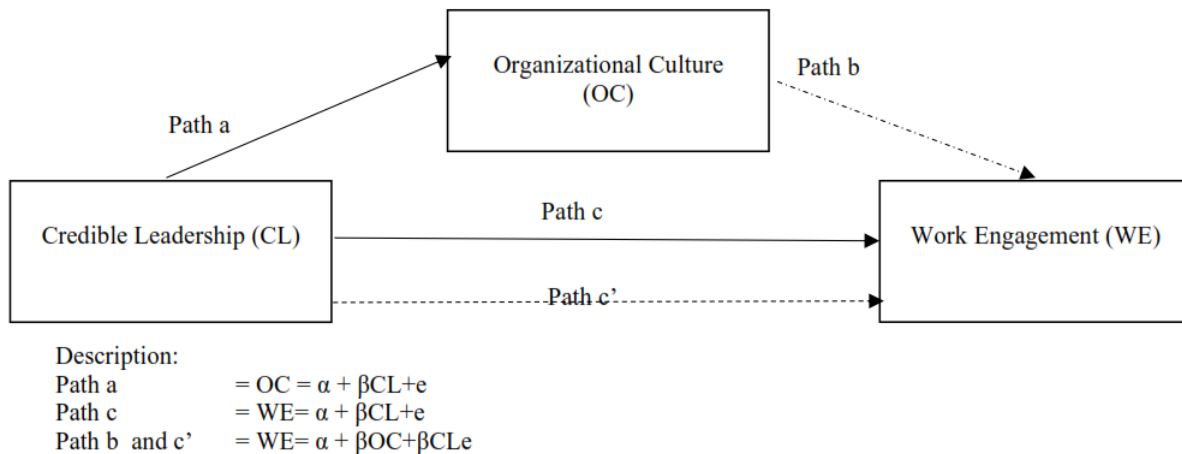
Organizational Culture (OC)

Path b

Path a

Credible Leadership (CL)

Path c

Work Engagement (WE)

Path c’

Description:
Path a = OC = $\alpha + \beta CL + e$
Path c = WE= $\alpha + \beta CL + e$
Path b and c’ = WE= $\alpha + \beta OC + \beta CLe$